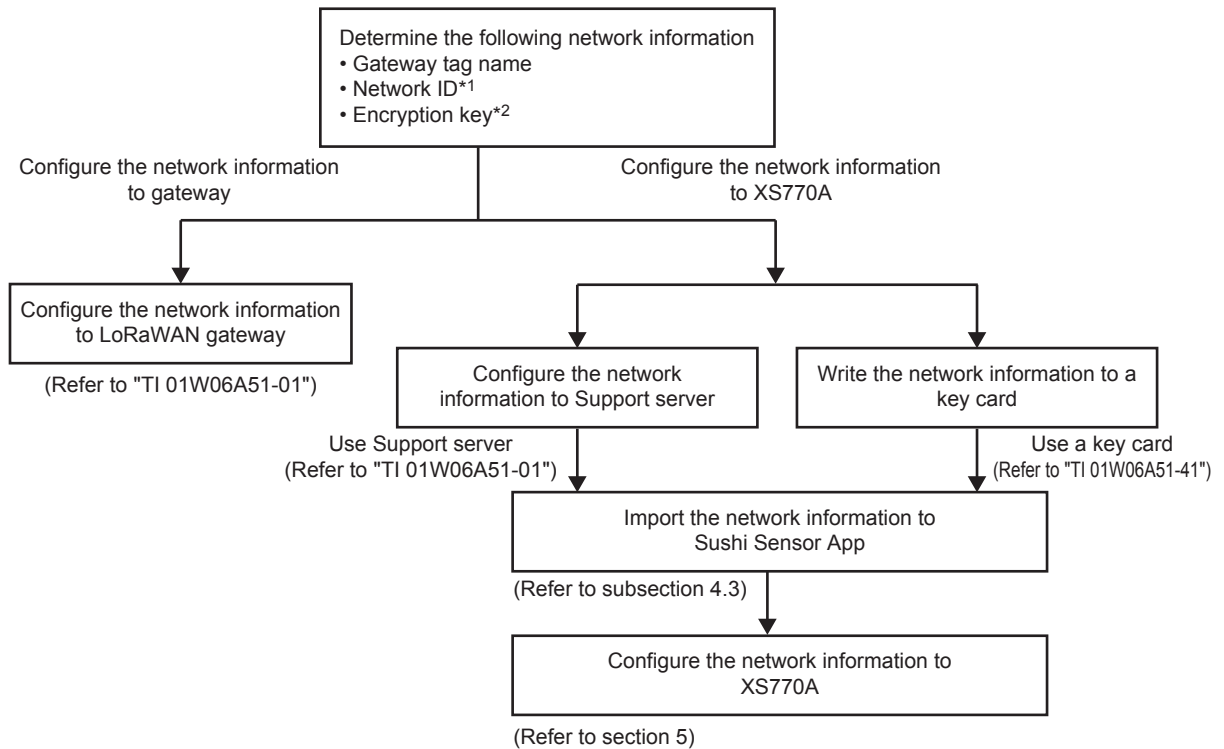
Determine the following network information
• Gateway tag name
• Network ID*1
• Encryption key*2

Configure the network information to gateway

Configure the network information to XS770A

Configure the network information to LoRaWAN gateway

(Refer to "TI 01W06A51-01")

Configure the network information to Support server

Write the network information to a key card

Use Support server
(Refer to "TI 01W06A51-01")

Use a key card
(Refer to "TI 01W06A51-41")

Import the network information to Sushi Sensor App

(Refer to subsection 4.3)

Configure the network information to XS770A

(Refer to section 5)